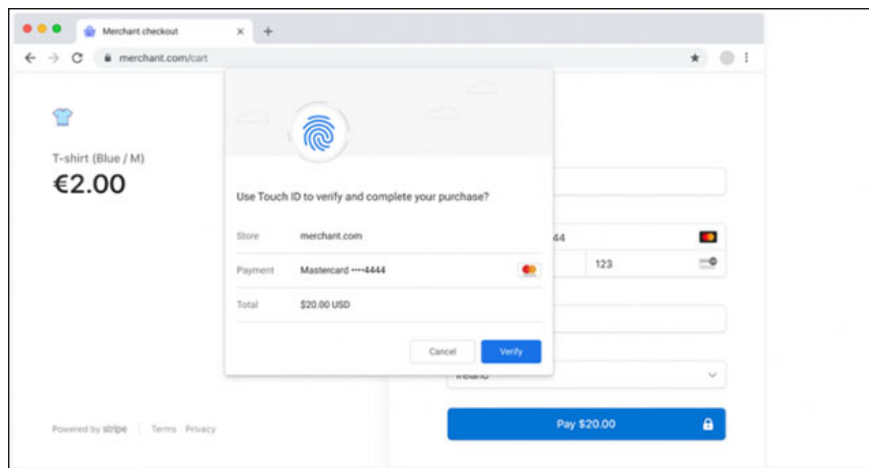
Merchant checkout

merchant.com/cart

T-shirt (Blue / M)

€2.00

Use Touch ID to verify and complete your purchase?

| Store | merchant.com |
|---|---|
| Payment | Mastercard ••••4444 |
| Total | $20.00 USD |

Cancel Verify

44

123

Ireland

Pay $20.00

Powered by stripe | Terms Privacy